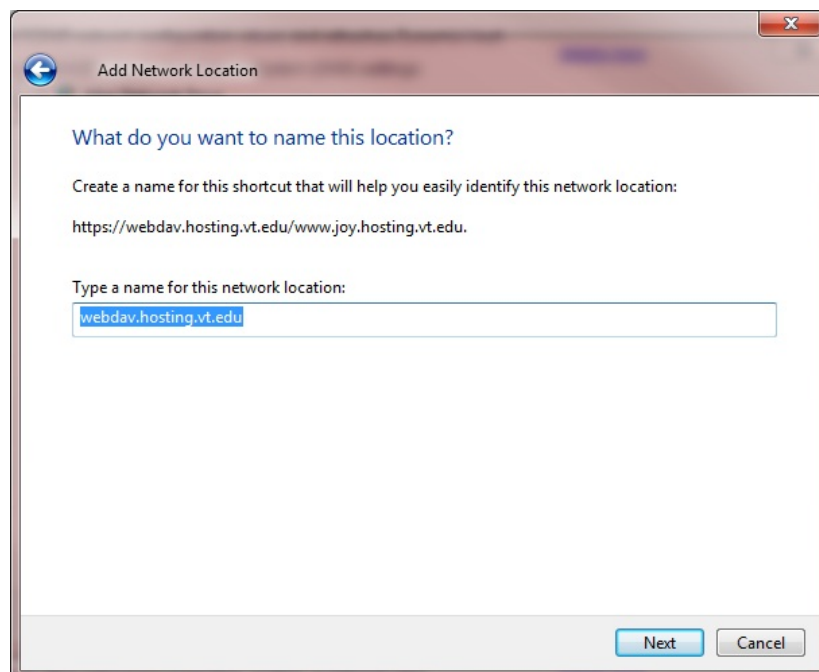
Add Network Location

What do you want to name this location?

Create a name for this shortcut that will help you easily identify this network location:

https://webdav.hosting.vt.edu/www.joy.hosting.vt.edu.

Type a name for this network location:

webdav.hosting.vt.edu

Next
Cancel